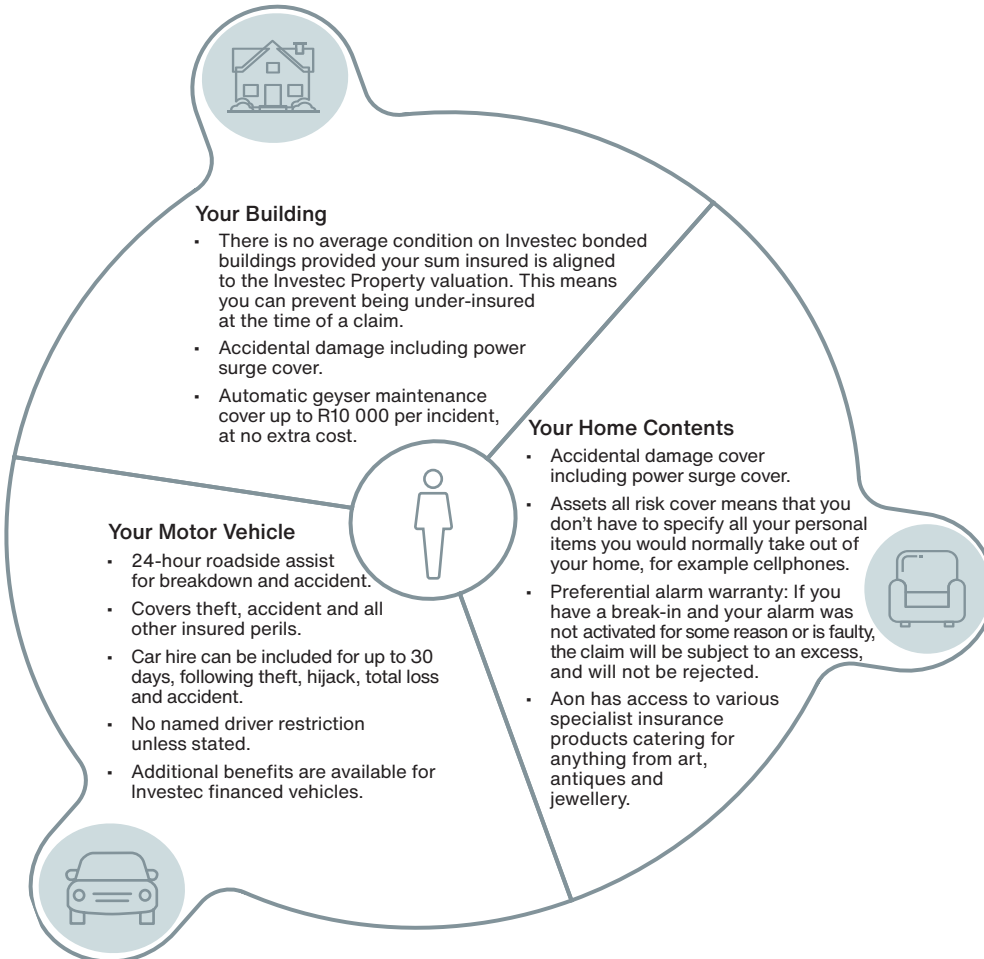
Your Building

- There is no average condition on Investec bonded buildings provided your sum insured is aligned to the Investec Property valuation. This means you can prevent being under-insured at the time of a claim.
- Accidental damage including power surge cover.
- Automatic geyser maintenance cover up to R10 000 per incident, at no extra cost.

Your Home Contents

- Accidental damage cover including power surge cover.
- Assets all risk cover means that you don't have to specify all your personal items you would normally take out of your home, for example cellphones.
- Preferential alarm warranty: If you have a break-in and your alarm was not activated for some reason or is faulty, the claim will be subject to an excess, and will not be rejected.
- Aon has access to various specialist insurance products catering for anything from art, antiques and jewellery.

Your Motor Vehicle

- 24-hour roadside assist for breakdown and accident.
- Covers theft, accident and all other insured perils.
- Car hire can be included for up to 30 days, following theft, hijack, total loss and accident.
- No named driver restriction unless stated.
- Additional benefits are available for Investec financed vehicles.